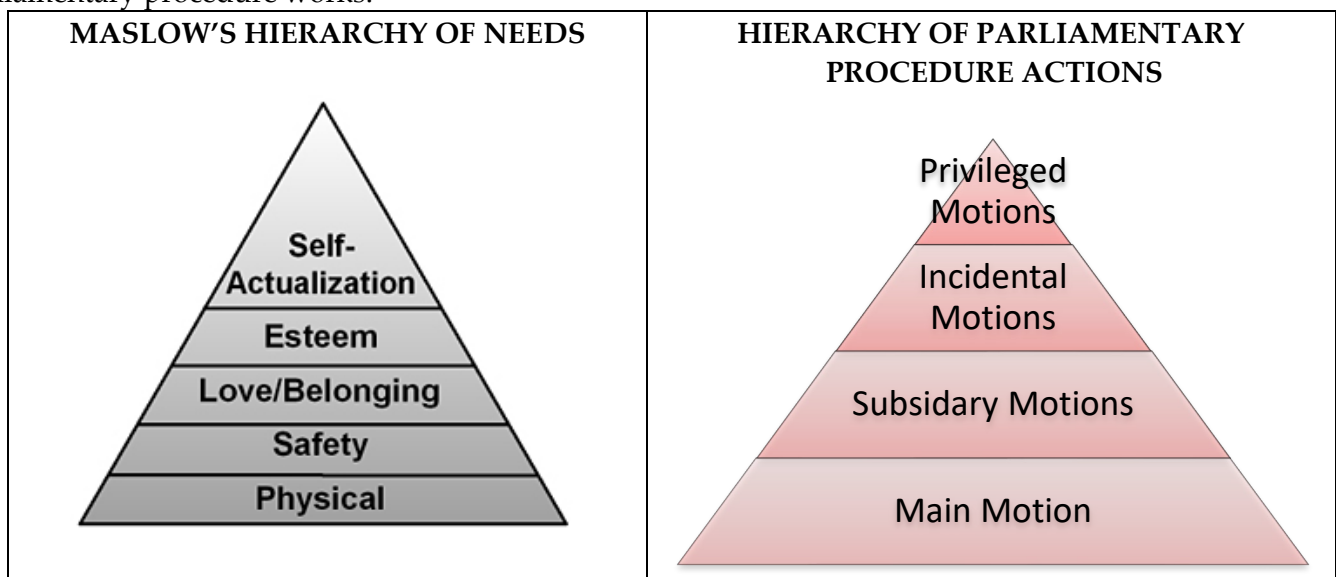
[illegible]liamentary procedure works.

| MASLOW'S HIERARCHY OF NEEDS | HIERARCHY OF PARLIAMENTARY PROCEDURE ACTIONS |
|---|---|
| Self-Actualization<br>Esteem<br>Love/Belonging<br>Safety<br>Physical | Privileged Motions<br>Incidental Motions<br>Subsidary Motions<br>Main Motion |